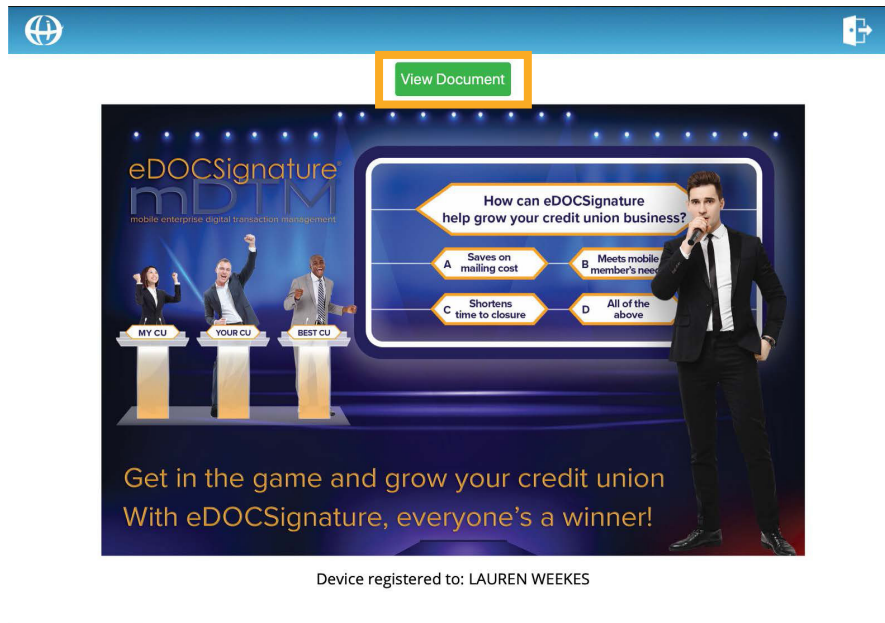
View Document

eDOCSignature®
mDTM
mobile enterprise digital transaction management

How can eDOCSignature help grow your credit union business?

A Saves on mailing cost

B Meets mobile member's need

C Shortens time to closure

D All of the above

MY CU

YOUR CU

BEST CU

Get in the game and grow your credit union
With eDOCSignature, everyone's a winner!

Device registered to: LAUREN WEEKES